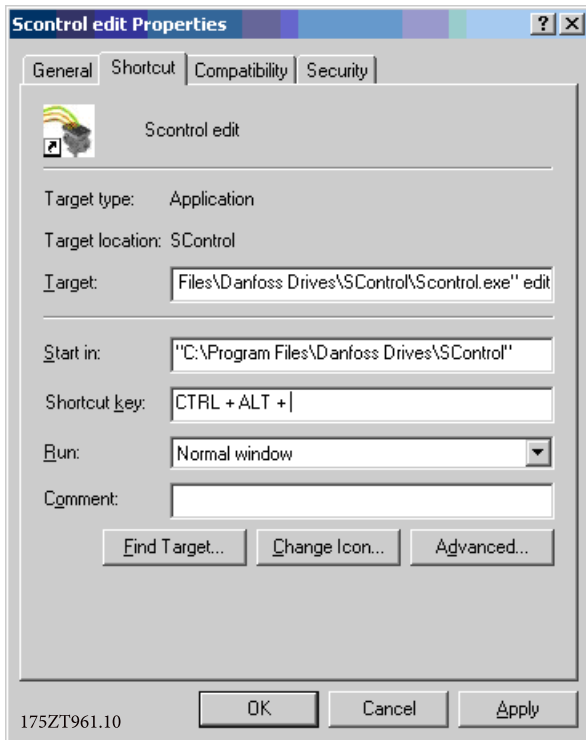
Scontrol edit Properties

?

X

General

Shortcut

Compatibility

Security

Scontrol edit

Target type: Application

Target location: SControl

Target: Files\Danfoss Drives\SControl\Scontrol.exe" edit

Start in: "C:\Program Files\Danfoss Drives\SControl"

Shortcut key: CTRL + ALT +

Run: Normal window

Comment:

Find Target...

Change Icon...

Advanced...

OK

Cancel

Apply

175ZT961.10